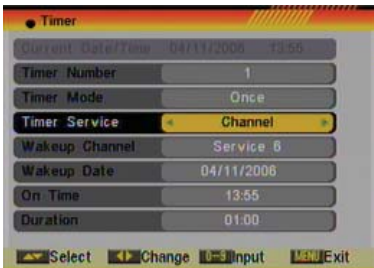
Timer

| | |
|---|---|
| Current Date/Time | 04/11/2006 13:55 |
| Timer Number | 1 |
| Timer Mode | Once |
| Timer Service | Channel |
| Wakeup Channel | Service 6 |
| Wakeup Date | 04/11/2006 |
| On Time | 13:55 |
| Duration | 01:00 |

Select Change 0-9 Input MENU Exit